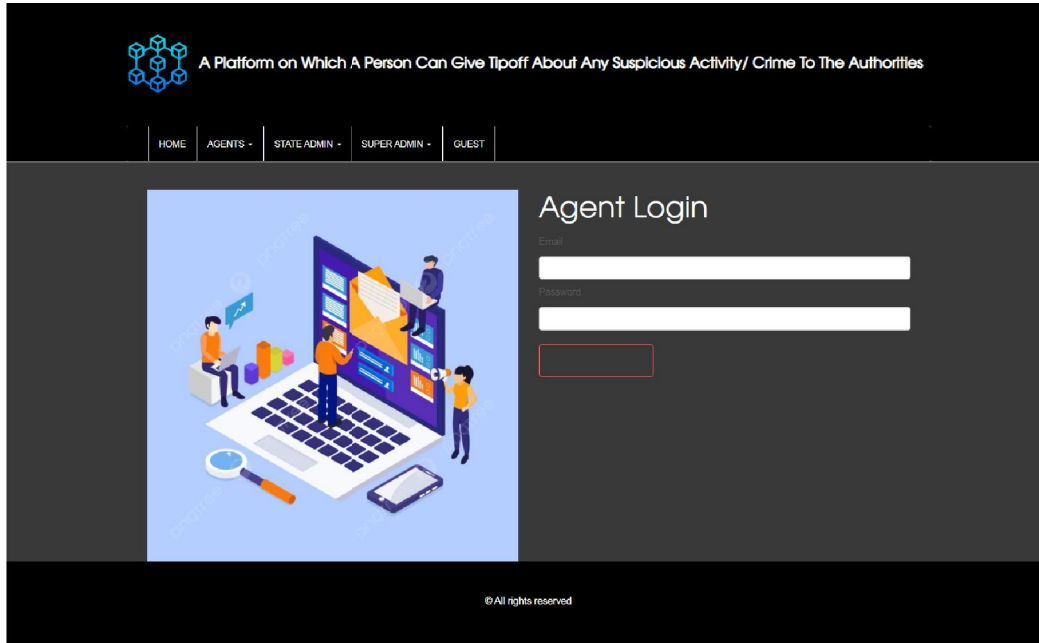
A Platform on Which A Person Can Give Tipoff About Any Suspicious Activity/ Crime To The Authorities

HOME | AGENTS ▾ | STATE ADMIN ▾ | SUPER ADMIN ▾ | GUEST

Agent Login

Email

Password

© All rights reserved